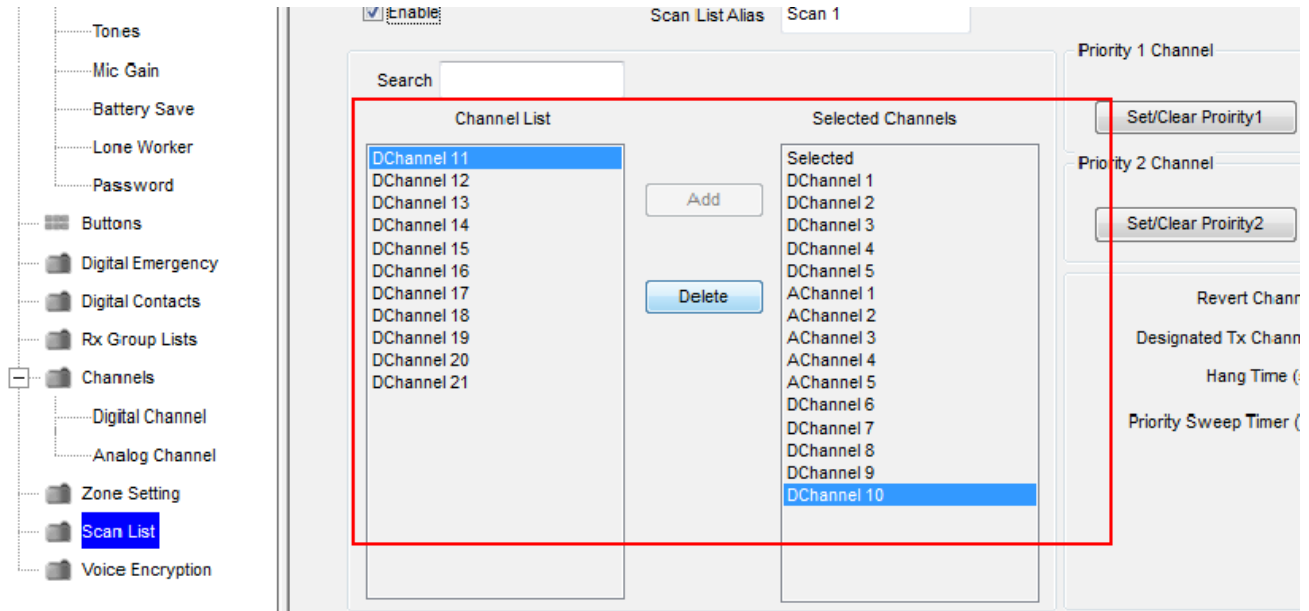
Tones
Mic Gain
Battery Save
Lone Worker
Password
Buttons
Digital Emergency
Digital Contacts
Rx Group Lists
Channels
Digital Channel
Analog Channel
Zone Setting
Scan List
Voice Encryption

Enable
Scan List Alias
Scan 1

Search

Channel List
DChannel 11
DChannel 12
DChannel 13
DChannel 14
DChannel 15
DChannel 16
DChannel 17
DChannel 18
DChannel 19
DChannel 20
DChannel 21

Add
Delete

Selected Channels
Selected
DChannel 1
DChannel 2
DChannel 3
DChannel 4
DChannel 5
AChannel 1
AChannel 2
AChannel 3
AChannel 4
AChannel 5
DChannel 6
DChannel 7
DChannel 8
DChannel 9
DChannel 10

Priority 1 Channel
Set/Clear Proirity1
Priority 2 Channel
Set/Clear Proirity2

Revert Chann
Designated Tx Chann
Hang Time (
Priority Sweep Timer (